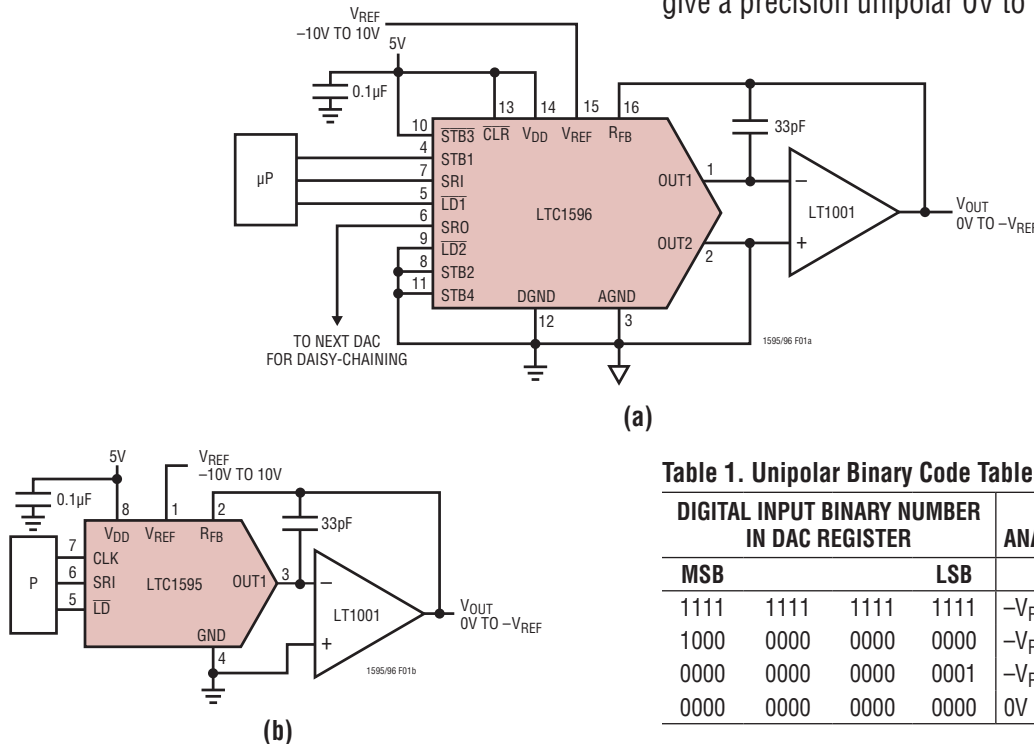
give a precision unipolar 0V to

$V_{REF}$
–10V TO 10V
5V
0.1µF
10
13
14
15
16
33pF
$\overline{STB3}$ $\overline{CLR}$ $V_{DD}$ $V_{REF}$ $R_{FB}$
µP
4 STB1
7 SRI
5 $\overline{LD1}$
6 SRO
9 $\overline{LD2}$
8 STB2
11 STB4
LTC1596
OUT1 1
OUT2 2
–
+
LT1001
$V_{OUT}$
0V TO $-V_{REF}$
DGND AGND
12 3
TO NEXT DAC
FOR DAISY-CHAINING
1595/96 F01a

(a)

5V
0.1µF
$V_{REF}$
–10V TO 10V
8 1 2
33pF
$V_{DD}$ $V_{REF}$ $R_{FB}$
P
7 CLK
6 SRI
5 $\overline{LD}$
LTC1595
OUT1 3
–
+
LT1001
$V_{OUT}$
0V TO $-V_{REF}$
GND
4
1595/96 F01b

(b)

Table 1. Unipolar Binary Code Table

| DIGITAL INPUT BINARY NUMBER IN DAC REGISTER | | | | ANA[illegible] |
|---|---|---|---|---|
| MSB | | | LSB | |
| 1111 | 1111 | 1111 | 1111 | $-V_{R}$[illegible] |
| 1000 | 0000 | 0000 | 0000 | $-V_{R}$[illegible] |
| 0000 | 0000 | 0000 | 0001 | $-V_{R}$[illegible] |
| 0000 | 0000 | 0000 | 0000 | 0V |